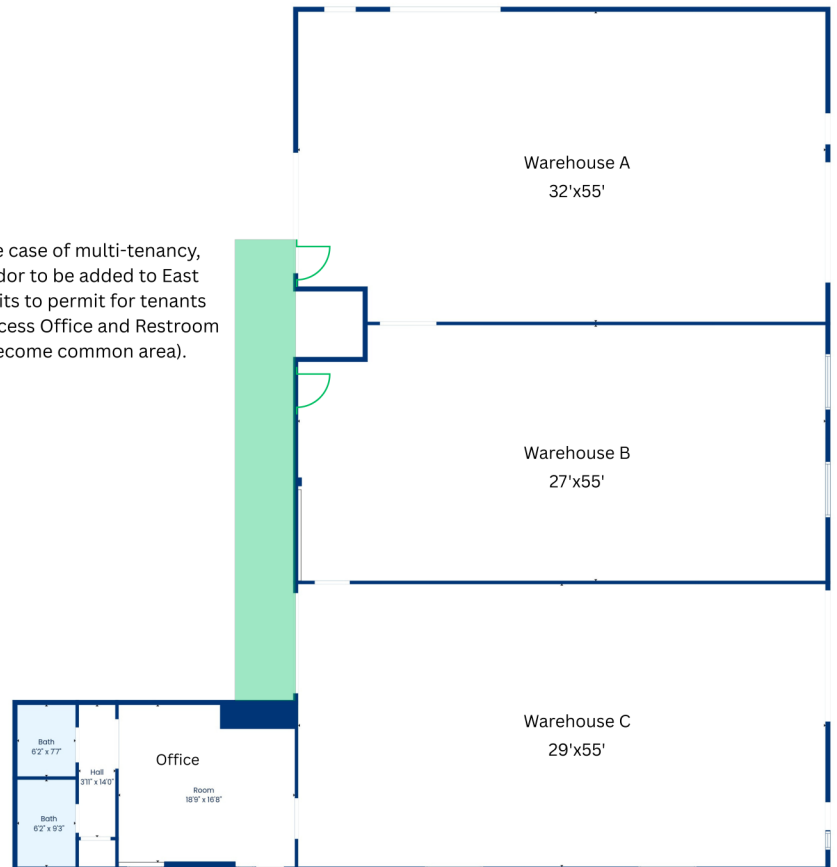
Warehouse A
32'x55'

e case of multi-tenancy, dor to be added to East its to permit for tenants cess Office and Restroom ecome common area).

Warehouse B
27'x55'

Warehouse C
29'x55'

Bath
6'2" x 7'7"

Hall
3'11" x 14'0"

Office

Room
18'9" x 16'8"

Bath
6'2" x 9'3"